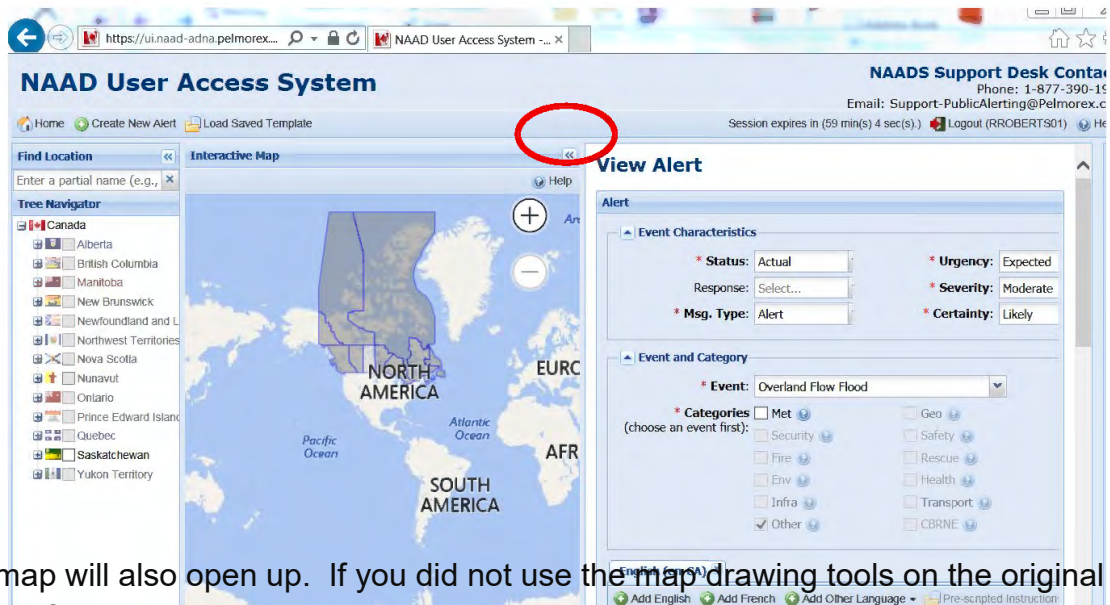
https://ui.naad-adna.pelmorex....

NAAD User Access System -... ×

NAAD User Access System

NAADS Support Desk Conta
Phone: 1-877-390-19
Email: Support-PublicAlerting@Pelmorex.c

Home Create New Alert Load Saved Template

Session expires in (59 min(s) 4 sec(s).) Logout (RROBERTS01) He

Find Location

Enter a partial name (e.g.,

Tree Navigator

Canada
Alberta
British Columbia
Manitoba
New Brunswick
Newfoundland and L
Northwest Territories
Nova Scotia
Nunavut
Ontario
Prince Edward Island
Quebec
Saskatchewan
Yukon Territory

Interactive Map

Help

NORTH AMERICA
EURO
Atlantic Ocean
Pacific Ocean
AFR
SOUTH AMERICA

View Alert

Alert

Event Characteristics

* Status: Actual
Response: Select...
* Msg. Type: Alert
* Urgency: Expected
* Severity: Moderate
* Certainty: Likely

Event and Category

* Event: Overland Flow Flood

* Categories (choose an event first):
Met
Security
Fire
Env
Infra
Other
Geo
Safety
Rescue
Health
Transport
CBRNE

English (en-CA)

Add English Add French Add Other Language Pre-scripted Instruction

map will also open up. If you did not use the map drawing tools on the original